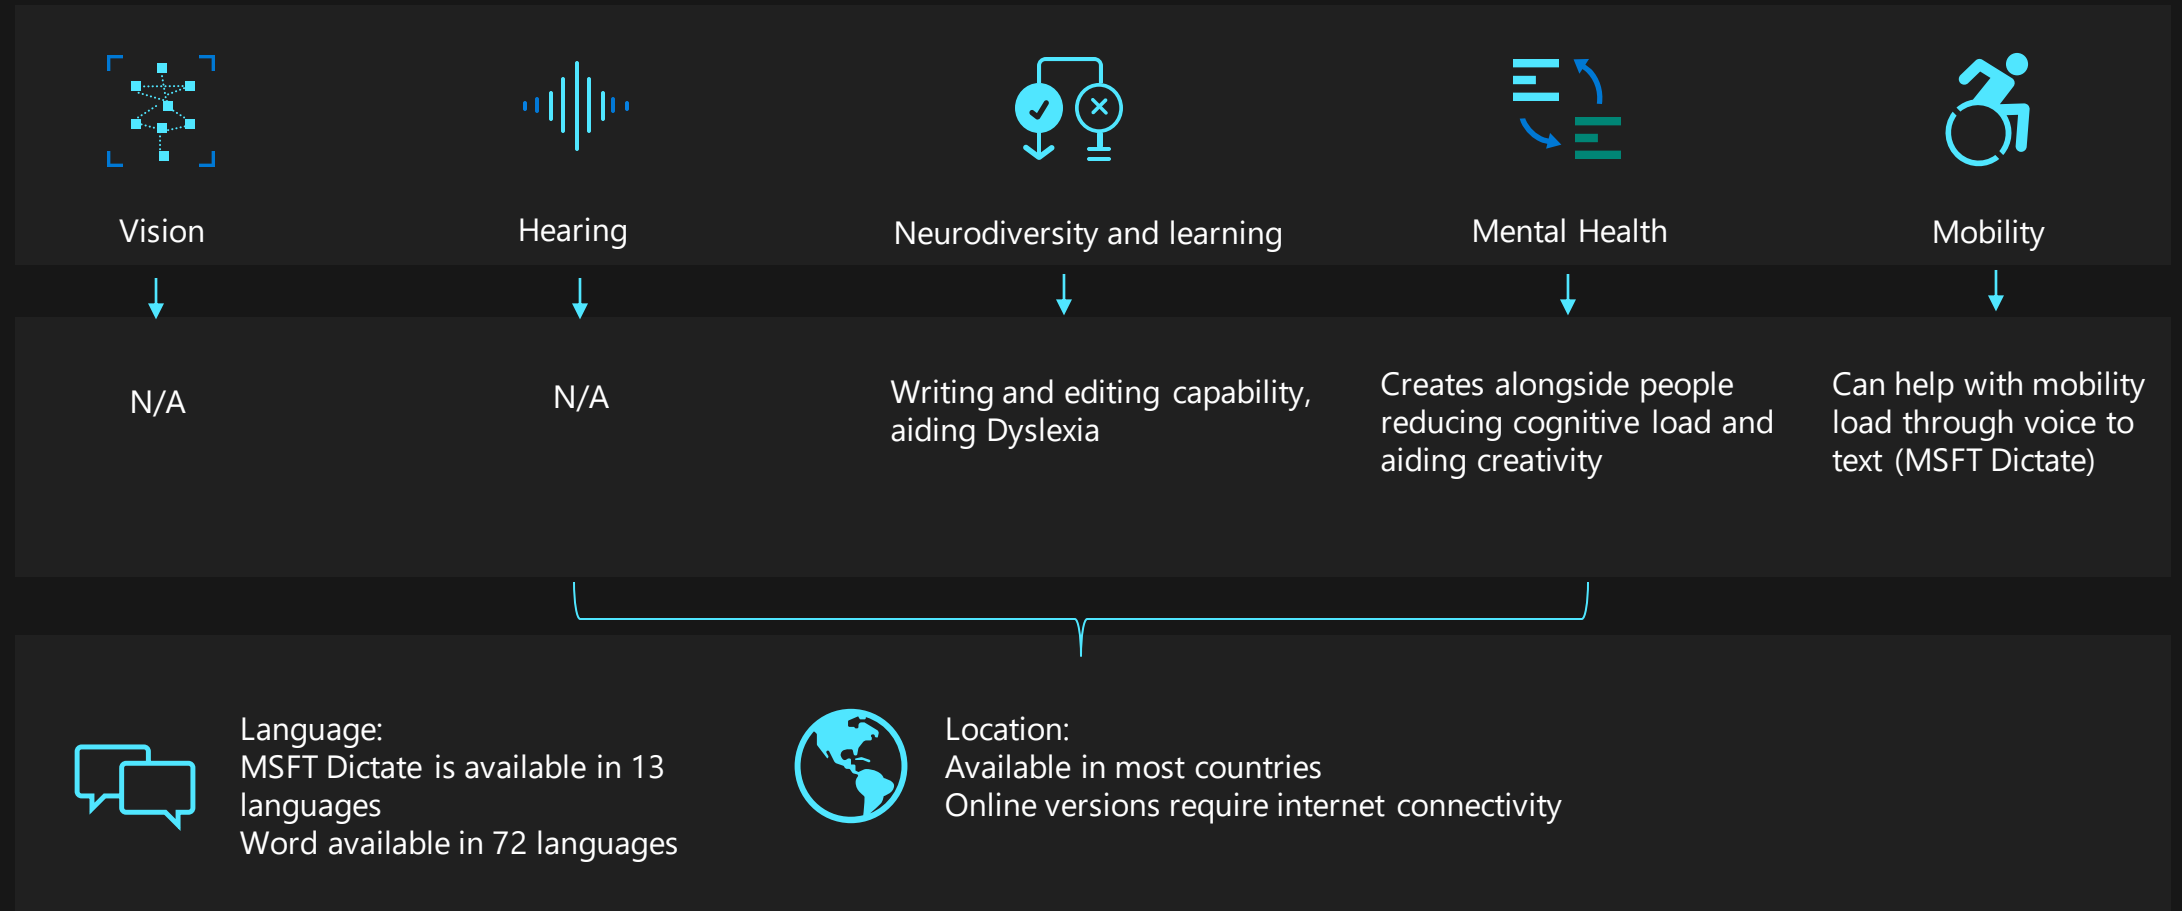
Vision

Hearing

Neurodiversity and learning

Mental Health

Mobility

N/A

N/A

Writing and editing capability, aiding Dyslexia

Creates alongside people reducing cognitive load and aiding creativity

Can help with mobility load through voice to text (MSFT Dictate)

Language:
MSFT Dictate is available in 13 languages
Word available in 72 languages

Location:
Available in most countries
Online versions require internet connectivity